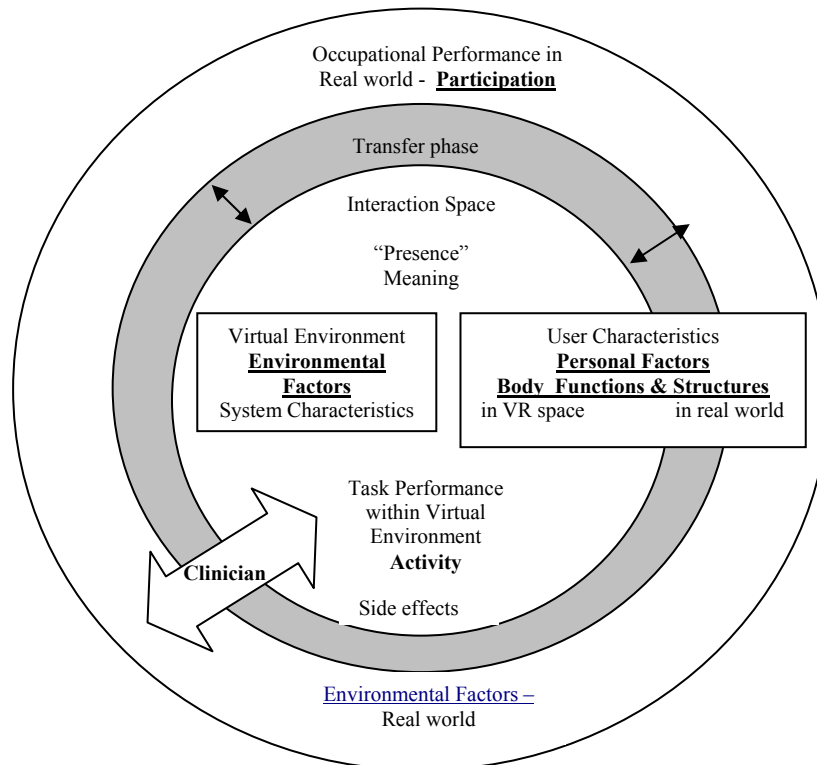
Occupational Performance in Real world - **Participation**

Transfer phase

Interaction Space

"Presence"
Meaning

Virtual Environment
**Environmental Factors**
System Characteristics

User Characteristics
**Personal Factors**
**Body Functions & Structures**
in VR space in real world

Task Performance within Virtual Environment
**Activity**

**Clinician**

Side effects

Environmental Factors –
Real world